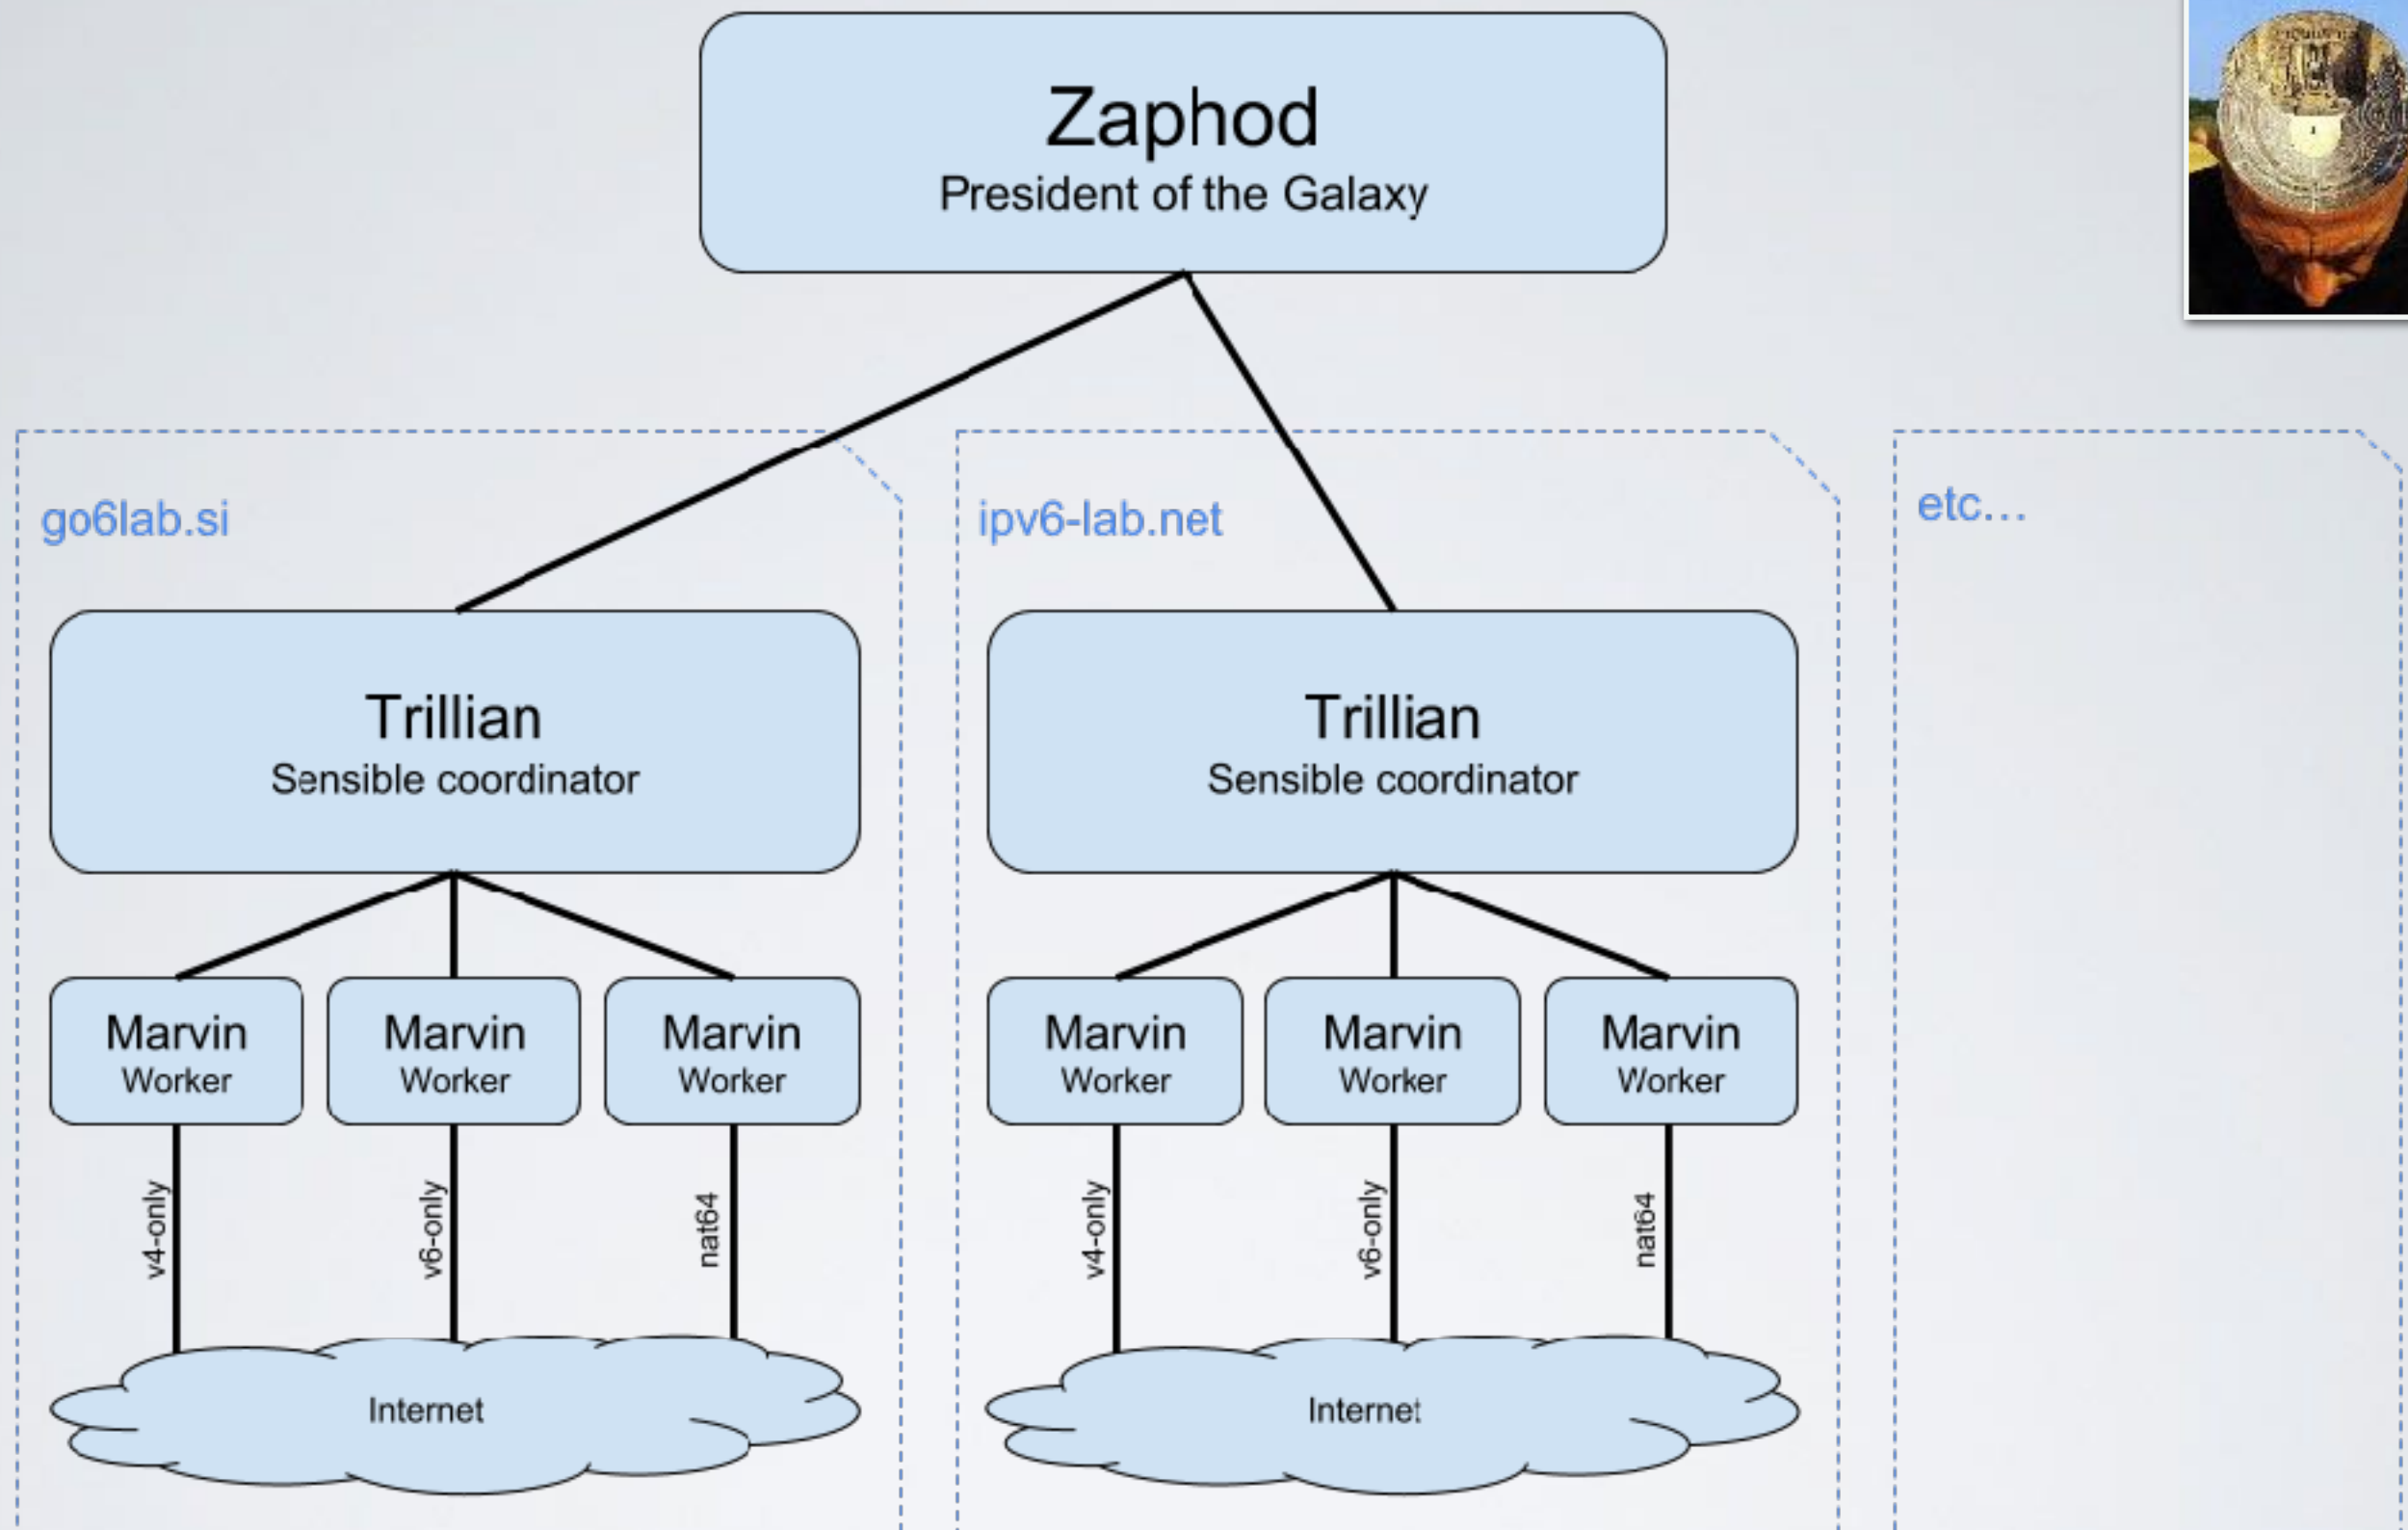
Zaphod
President of the Galaxy

go6lab.si

Trillian
Sensible coordinator

Marvin
Worker

Marvin
Worker

Marvin
Worker

v4-only

v6-only

nat64

Internet

ipv6-lab.net

Trillian
Sensible coordinator

Marvin
Worker

Marvin
Worker

Marvin
Worker

v4-only

v6-only

nat64

Internet

etc...